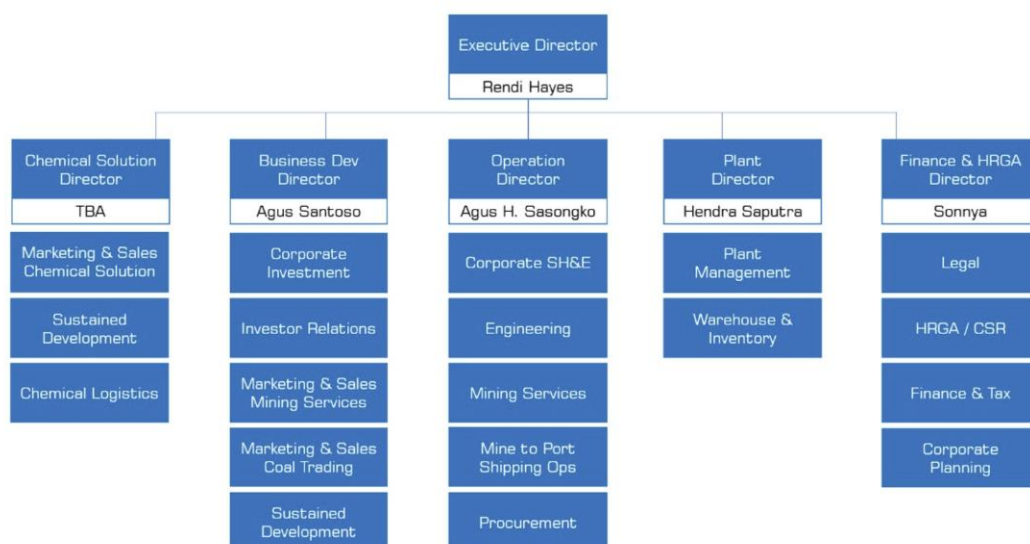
Executive Director
Rendi Hayes

Chemical Solution Director
TBA
Marketing & Sales Chemical Solution
Sustained Development
Chemical Logistics

Business Dev Director
Agus Santoso
Corporate Investment
Investor Relations
Marketing & Sales Mining Services
Marketing & Sales Coal Trading
Sustained Development

Operation Director
Agus H. Sasongko
Corporate SH&E
Engineering
Mining Services
Mine to Port Shipping Ops
Procurement

Plant Director
Hendra Saputra
Plant Management
Warehouse & Inventory

Finance & HRGA Director
Sonnya
Legal
HRGA / CSR
Finance & Tax
Corporate Planning